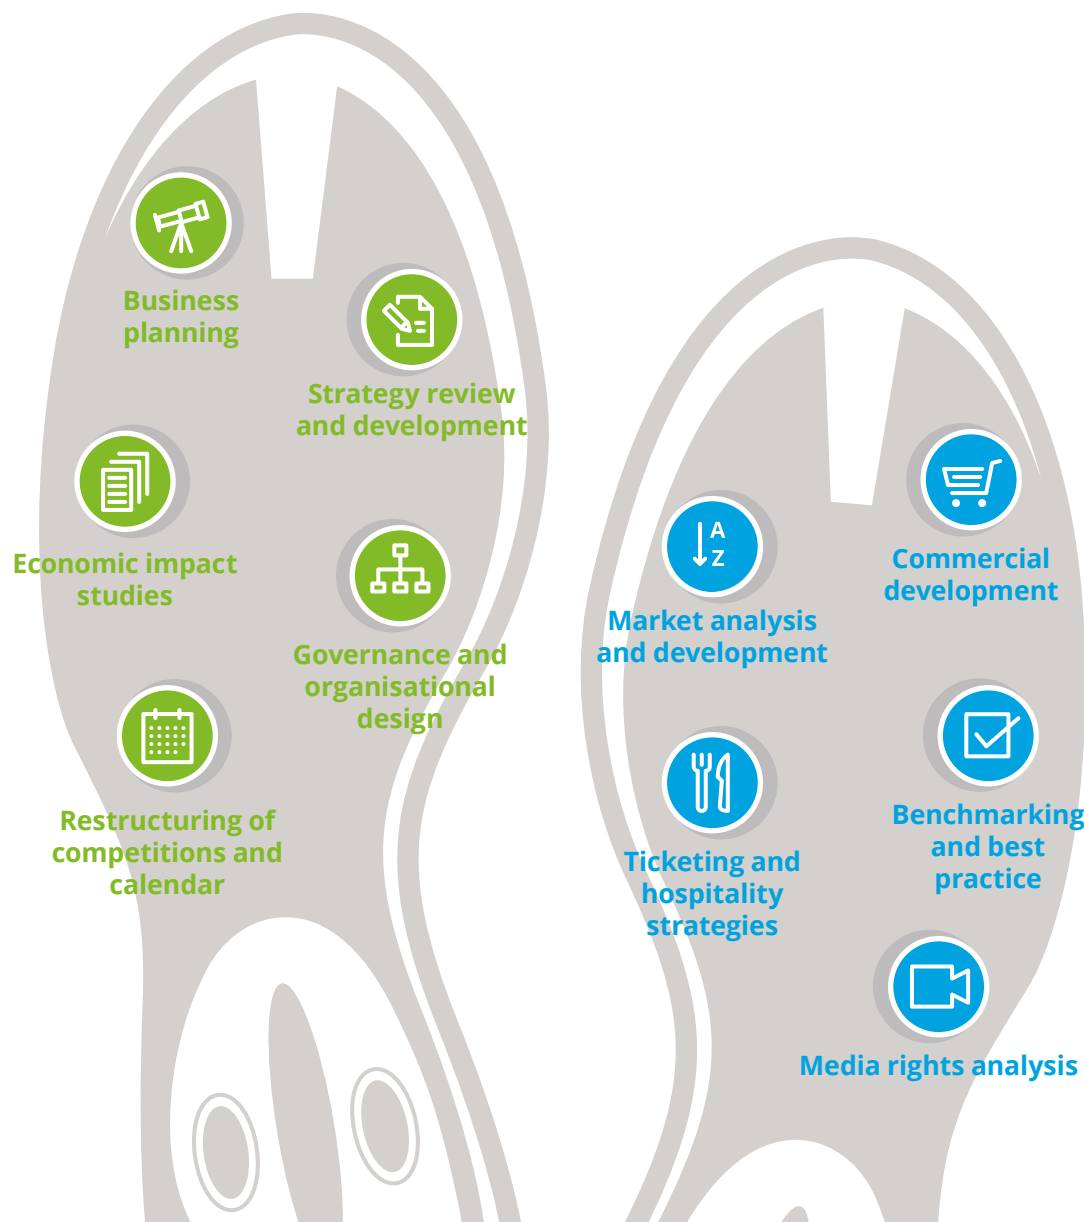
Business planning

Strategy review and development

Economic impact studies

Governance and organisational design

Restructuring of competitions and calendar

A
Z

Market analysis and development

Commercial development

Ticketing and hospitality strategies

Benchmarking and best practice

Media rights analysis